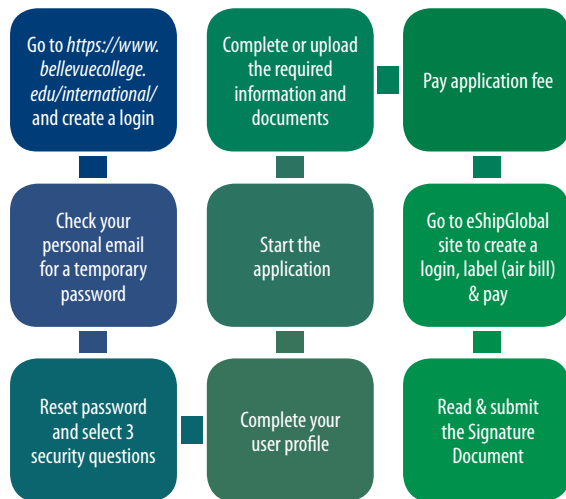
Go to https://www.bellevuecollege.edu/international/ and create a login

Check your personal email for a temporary password

Reset password and select 3 security questions

Complete your user profile

Start the application

Complete or upload the required information and documents

Pay application fee

Go to eShipGlobal site to create a login, label (air bill) & pay

Read & submit the Signature Document